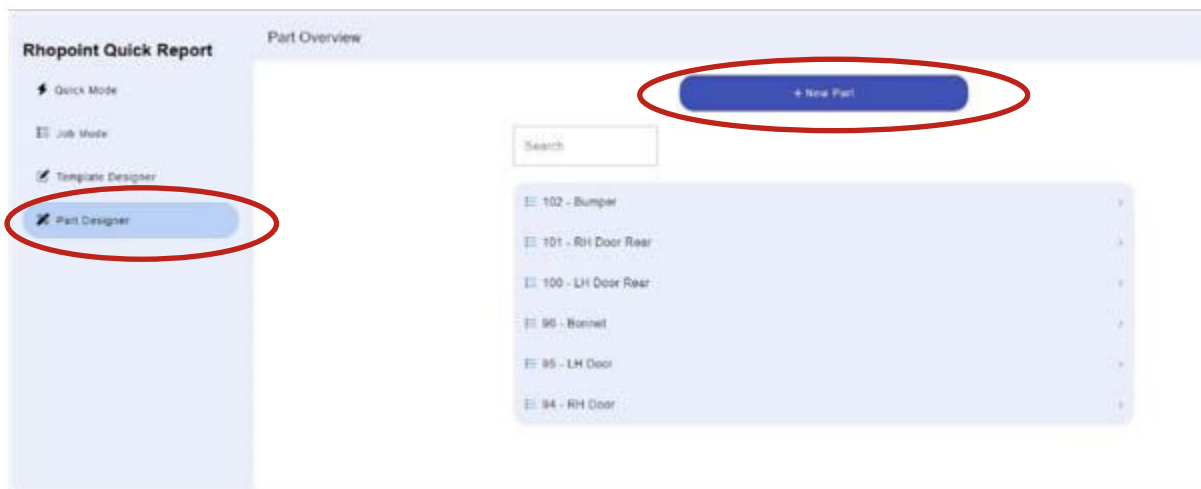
Rhopoint Quick Report

Quick Mode

Job Mode

Template Designer

Part Designer

Part Overview

+ New Part

Search

102 - Bumper

101 - RH Door Rear

100 - LH Door Rear

96 - Bonnet

95 - LH Door

94 - RH Door